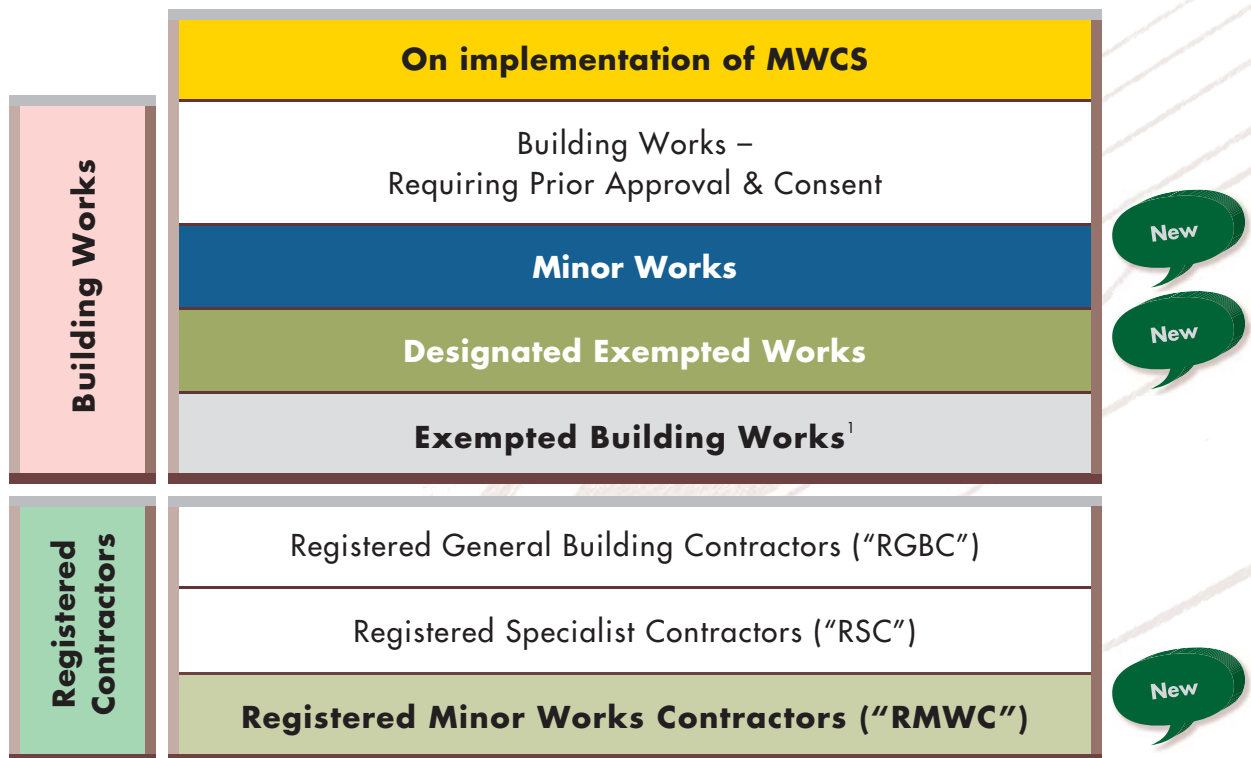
Building Works

On implementation of MWCS

Building Works –
Requiring Prior Approval & Consent

Minor Works

New

Designated Exempted Works

New

Exempted Building Works$^1$

Registered Contractors

Registered General Building Contractors ("RGBC")

Registered Specialist Contractors ("RSC")

Registered Minor Works Contractors ("RMWC")

New